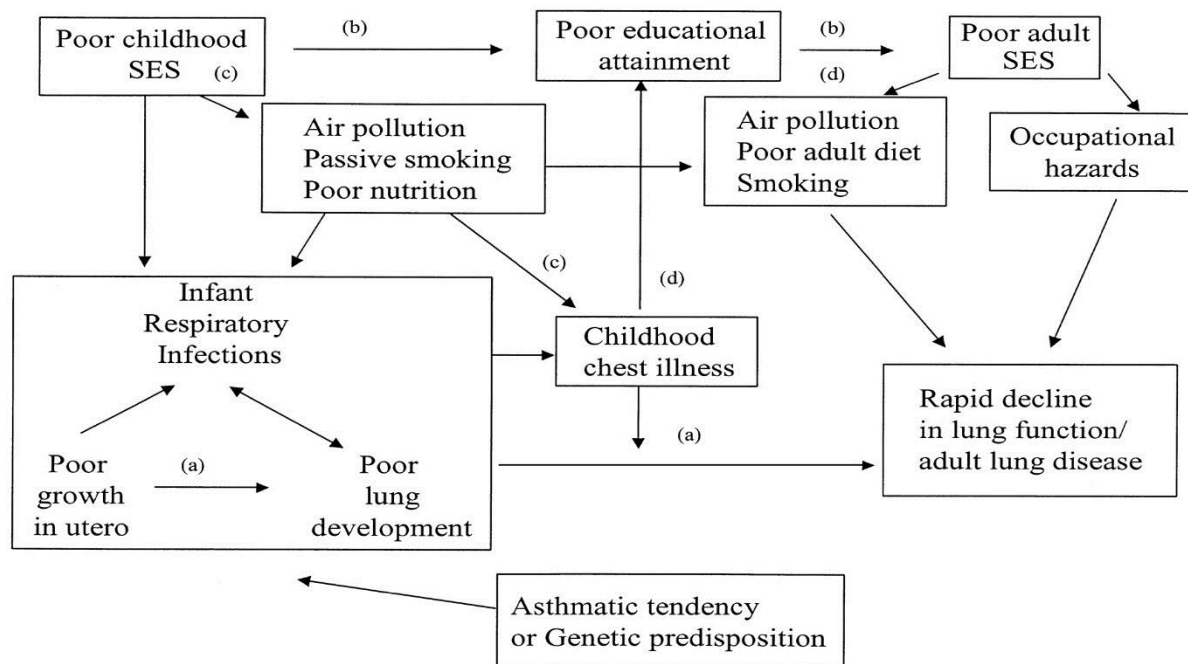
Poor childhood SES (c)

(b)

Poor educational attainment

(b)

Poor adult SES

(d)

Air pollution
Passive smoking
Poor nutrition

Air pollution
Poor adult diet
Smoking

Occupational hazards

(c)

(d)

Infant
Respiratory
Infections

Childhood chest illness

Rapid decline in lung function/ adult lung disease

(a)

Poor growth in utero

(a)

Poor lung development

Asthmatic tendency or Genetic predisposition